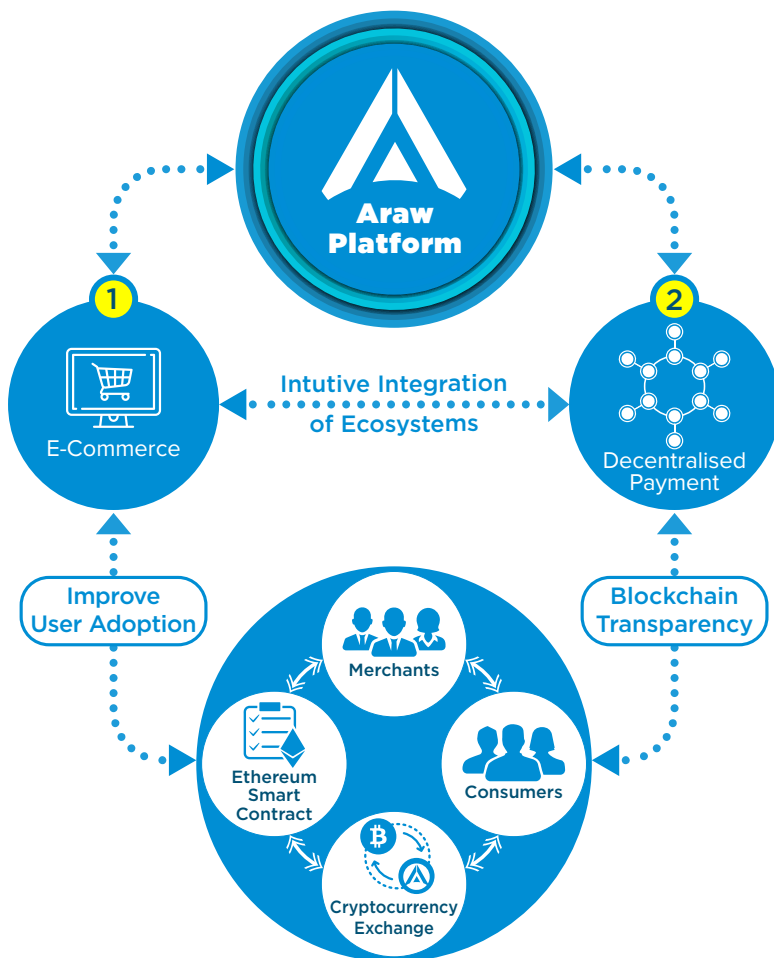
Araw Platform

1

E-Commerce

Intutive Integration of Ecosystems

2

Decentralised Payment

Improve User Adoption

Blockchain Transparency

Merchants

Ethereum Smart Contract

Consumers

Cryptocurrency Exchange